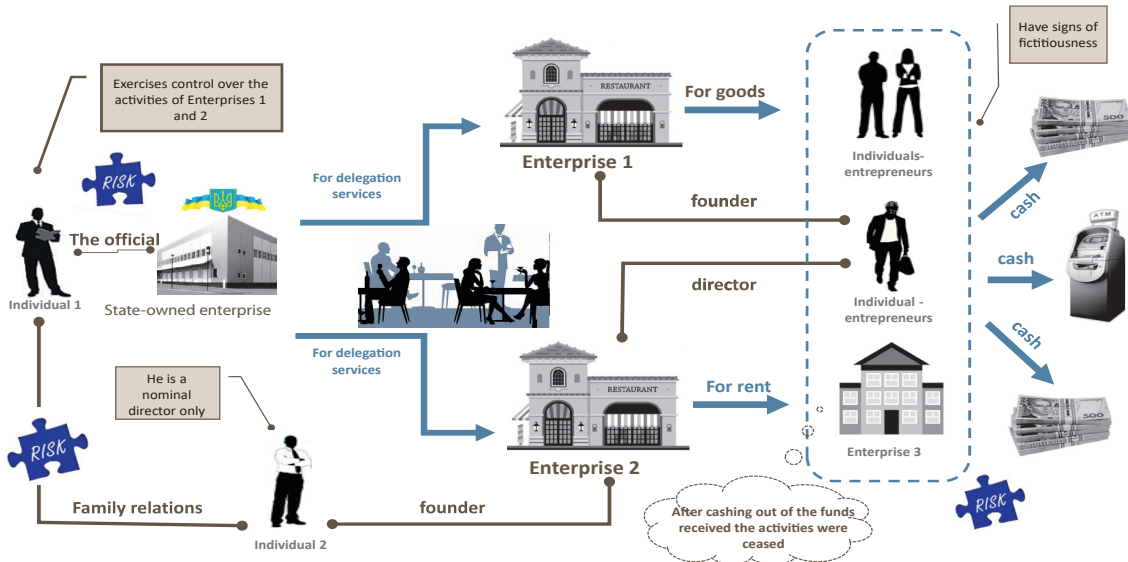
Exercises control over the activities of Enterprises 1 and 2

RISK

The official

Individual 1

State-owned enterprise

For delegation services

RESTAURANT

Enterprise 1

For goods

founder

director

For delegation services

RESTAURANT

Enterprise 2

For rent

Have signs of fictitiousness

Individuals-entrepreneurs

Individual - entrepreneurs

Enterprise 3

cash

cash

ATM

cash

He is a nominal director only

RISK

Family relations

Individual 2

founder

After cashing out of the funds received the activities were ceased

RISK